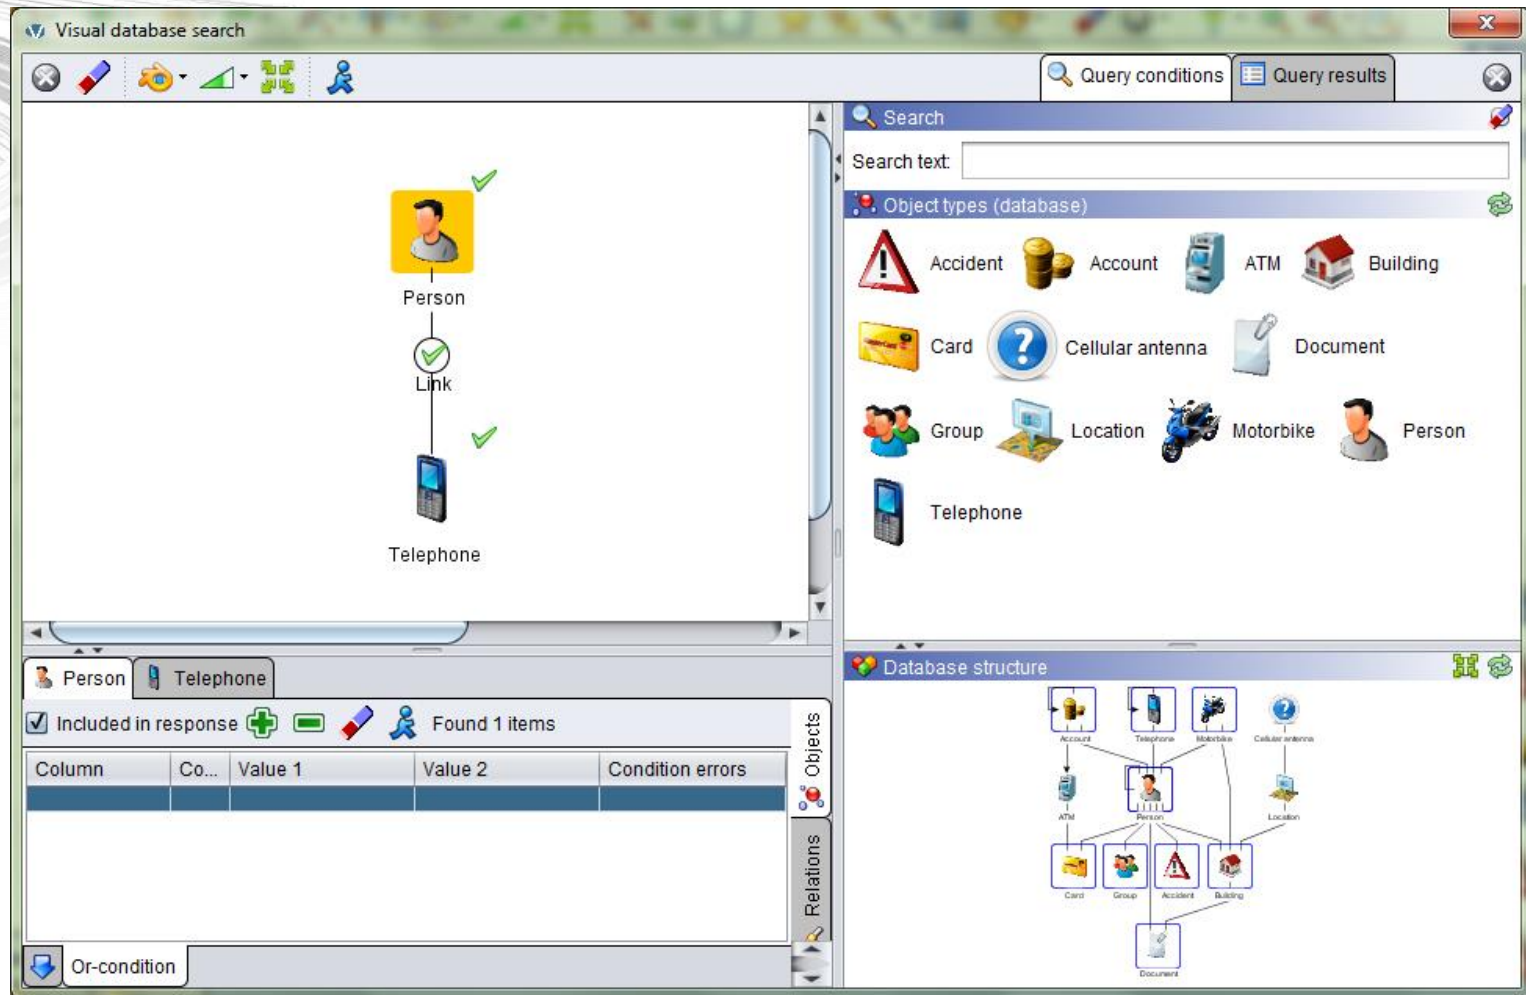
Visual database search

Query conditions
Query results

Person
Link
Telephone

Search
Search text:
Object types (database)
Accident
Account
ATM
Building
Card
Cellular antenna
Document
Group
Location
Motorbike
Person
Telephone

Person
Telephone
Included in response
Found 1 items

| Column | Co... | Value 1 | Value 2 | Condition errors |
|---|---|---|---|---|
| | | | | |

Objects
Relations
Or-condition

Database structure
Account
Telephone
Motorbike
Cellular antenna
ATM
Person
Location
Card
Group
Accident
Building
Document